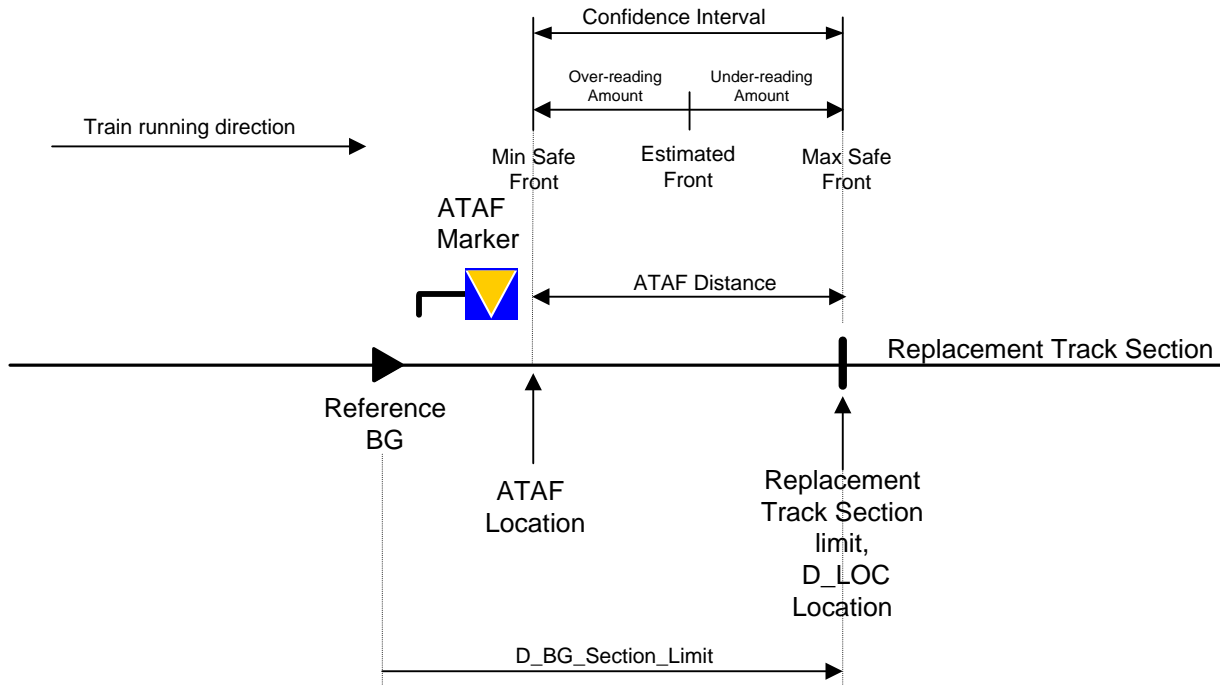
Confidence Interval

Over-reading Amount

Under-reading Amount

Train running direction

Min Safe Front

Estimated Front

Max Safe Front

ATAF Marker

ATAF Distance

Replacement Track Section

Reference BG

ATAF Location

Replacement Track Section limit, D_LOC Location

D_BG_Section_Limit